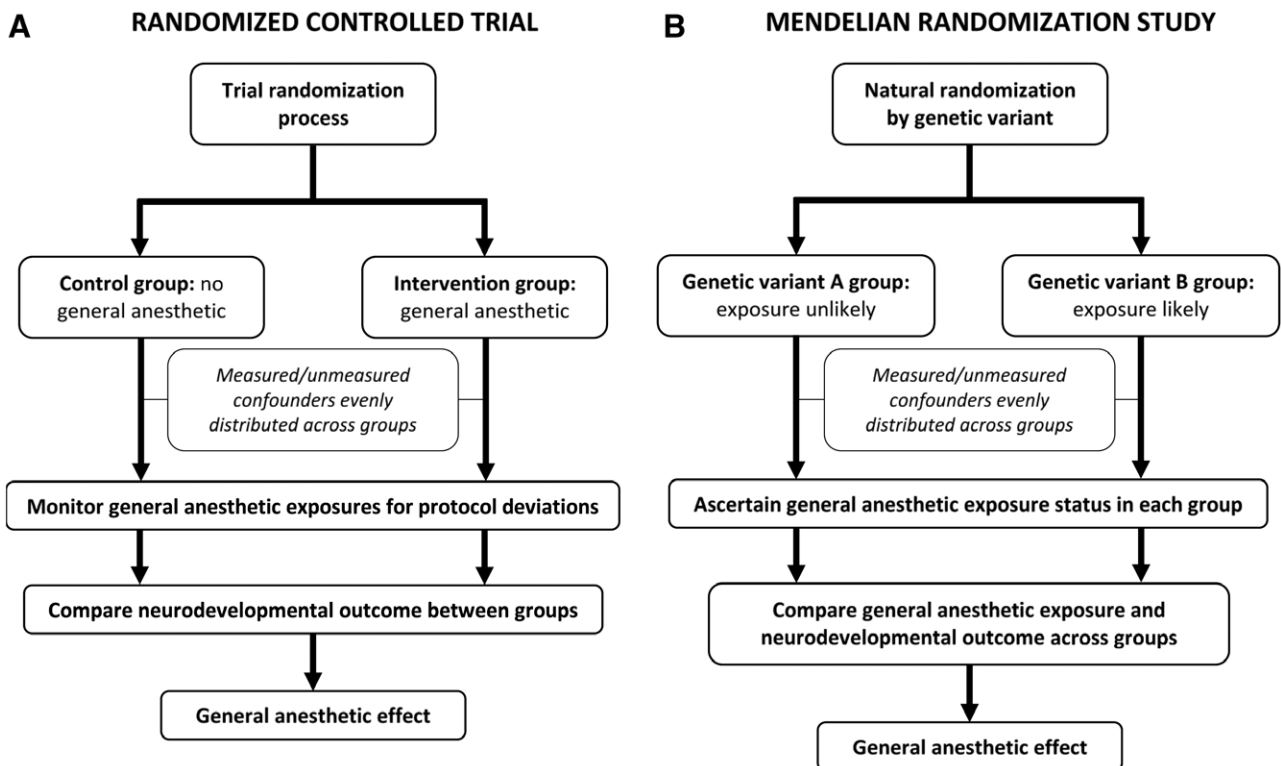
A RANDOMIZED CONTROLLED TRIAL

Trial randomization process

Control group: no general anesthetic

Intervention group: general anesthetic

Measured/unmeasured confounders evenly distributed across groups

Monitor general anesthetic exposures for protocol deviations

Compare neurodevelopmental outcome between groups

General anesthetic effect

B MENDELIAN RANDOMIZATION STUDY

Natural randomization by genetic variant

Genetic variant A group: exposure unlikely

Genetic variant B group: exposure likely

Measured/unmeasured confounders evenly distributed across groups

Ascertain general anesthetic exposure status in each group

Compare general anesthetic exposure and neurodevelopmental outcome across groups

General anesthetic effect